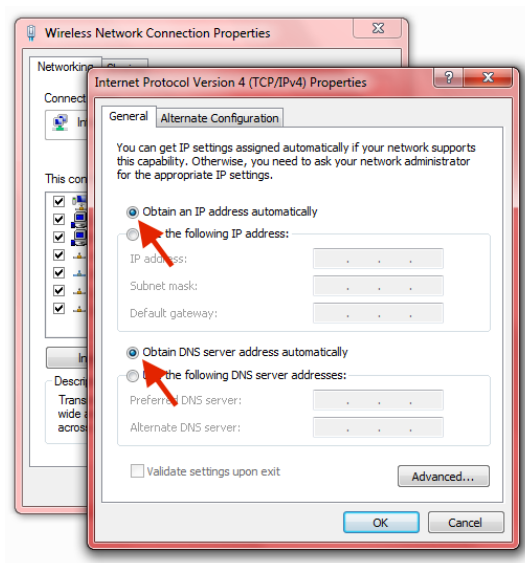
Wireless Network Connection Properties

Networking

Connect

In

This co

In

Descrip

Trans
wide a
acros

Internet Protocol Version 4 (TCP/IPv4) Properties

General | Alternate Configuration

You can get IP settings assigned automatically if your network supports this capability. Otherwise, you need to ask your network administrator for the appropriate IP settings.

Obtain an IP address automatically

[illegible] the following IP address:

IP address:

Subnet mask:

Default gateway:

Obtain DNS server address automatically

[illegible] the following DNS server addresses:

Preferred DNS server:

Alternate DNS server:

Validate settings upon exit

Advanced...

OK

Cancel